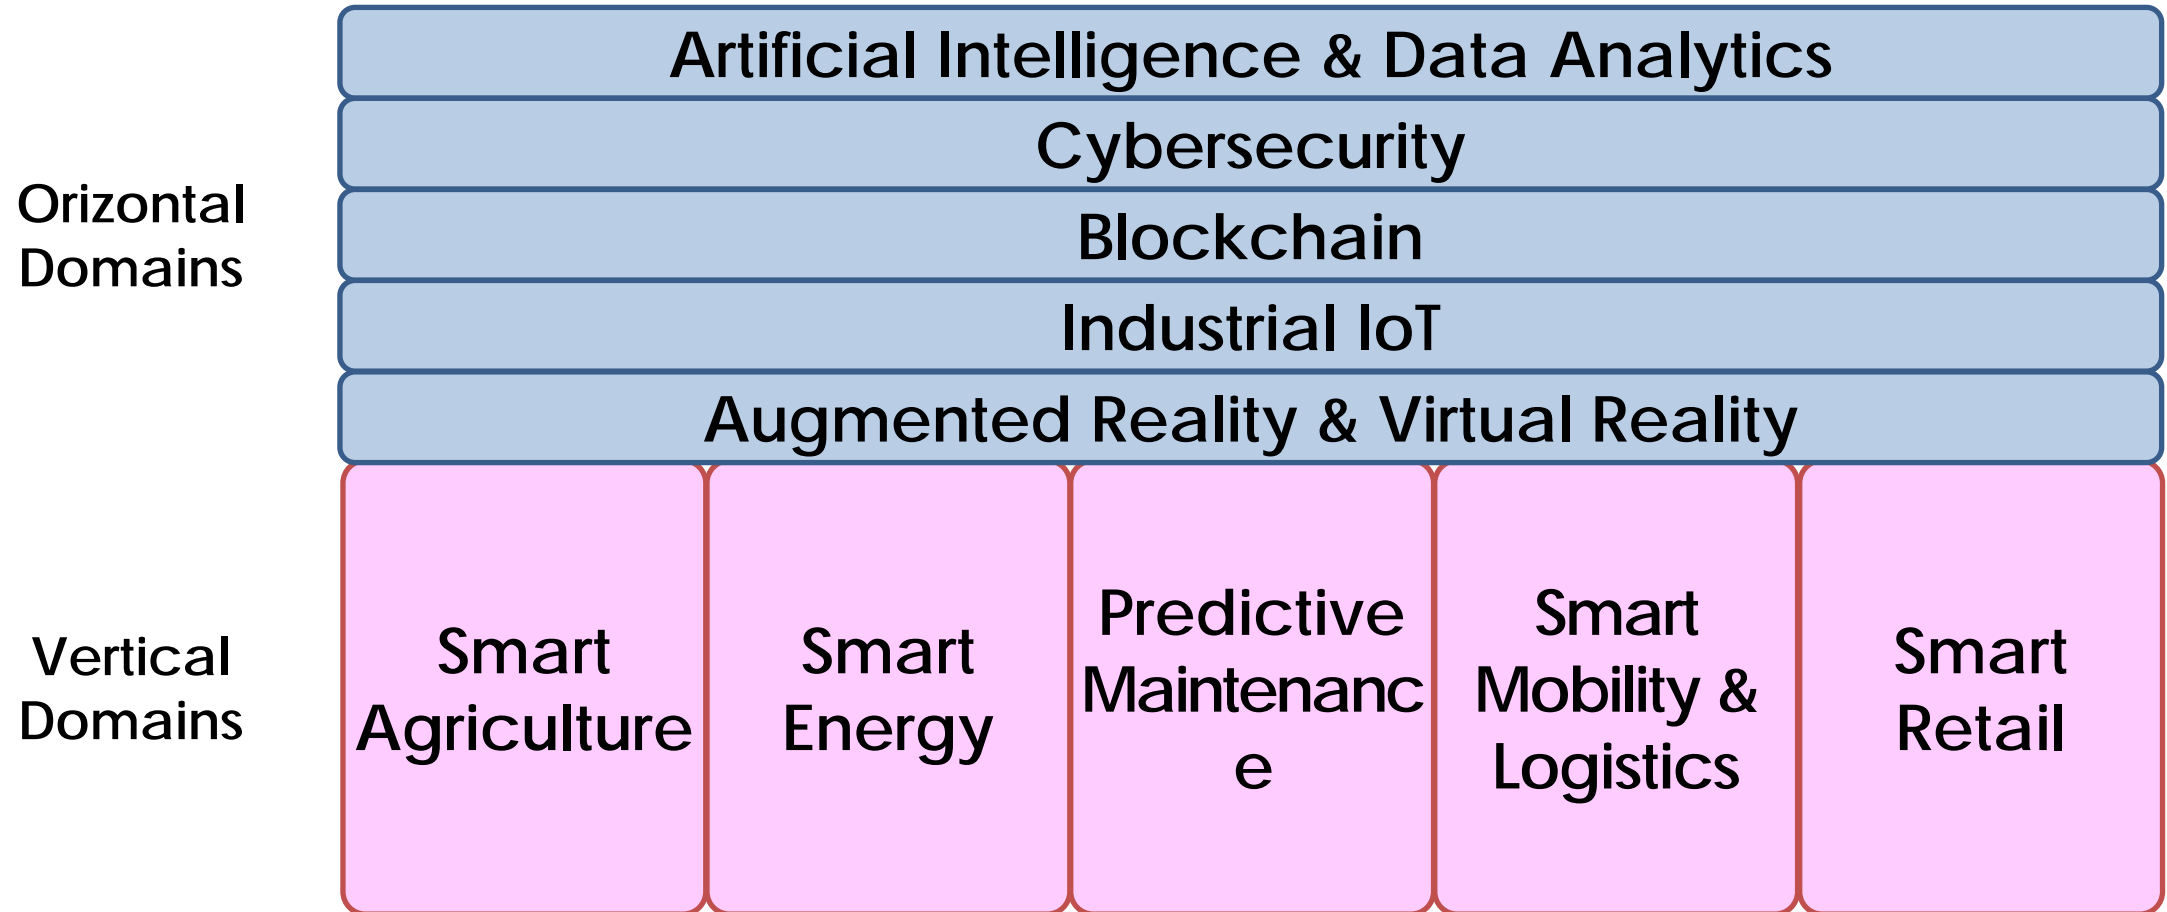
Orizontal Domains

Artificial Intelligence & Data Analytics

Cybersecurity

Blockchain

Industrial IoT

Augmented Reality & Virtual Reality

Vertical Domains

Smart Agriculture

Smart Energy

Predictive Maintenanc e

Smart Mobility & Logistics

Smart Retail